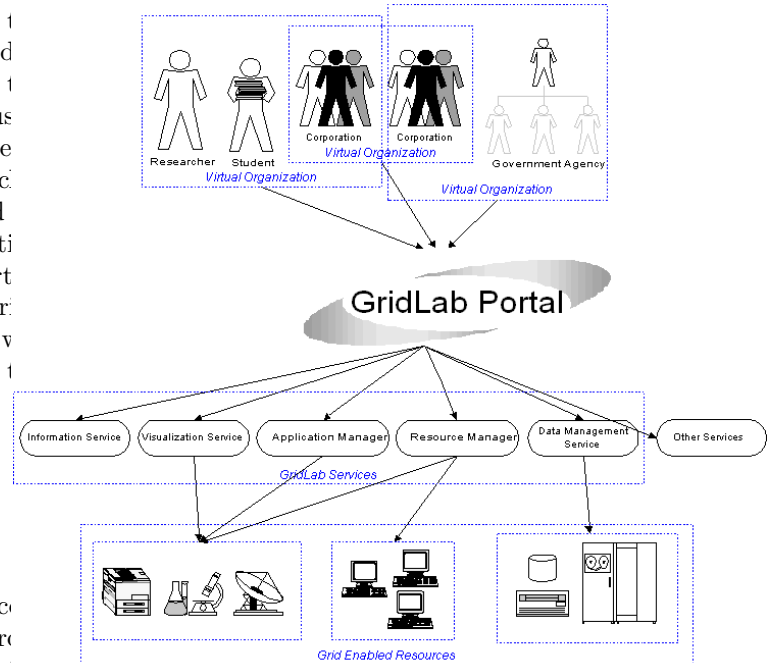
t
d
t
ıs
e
c
l
ti
rt
ri
w
t

Researcher Student Corporation Virtual Organization Virtual Organization Corporation Government Agency Virtual Organization

GridLab Portal

Information Service Visualization Service Application Manager Resource Manager Data Management Service Other Services

GridLab Services

Grid Enabled Resources

c
r